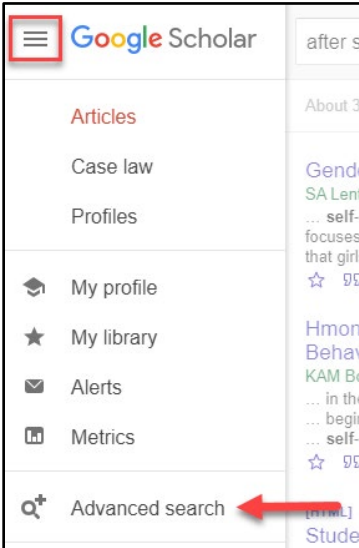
Google Scholar

Articles

Case law

Profiles

My profile

My library

Alerts

Metrics

Advanced search

after s

About 3

Gende
SA Lent
… self-
focuses
that girl

Hmon
Behav
KAM Bo
… in the
… begin
… self-

[HTML]
Stude